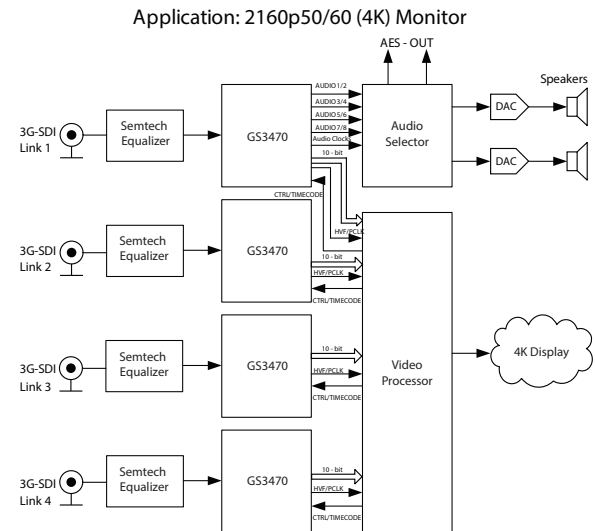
Application: 2160p50/60 (4K) Monitor

AES - OUT

Speakers

3G-SDI Link 1

Semtech Equalizer

GS3470

AUDIO 1/2
AUDIO 3/4
AUDIO 5/6
AUDIO 7/8
Audio Clock
10 - bit

Audio Selector

DAC

DAC

CTRL/TIMECODE

HVF/PCLK

3G-SDI Link 2

Semtech Equalizer

GS3470

10 - bit
HVF/PCLK
CTRL/TIMECODE

3G-SDI Link 3

Semtech Equalizer

GS3470

10 - bit
HVF/PCLK
CTRL/TIMECODE

Video Processor

4K Display

3G-SDI Link 4

Semtech Equalizer

GS3470

10 - bit
HVF/PCLK
CTRL/TIMECODE